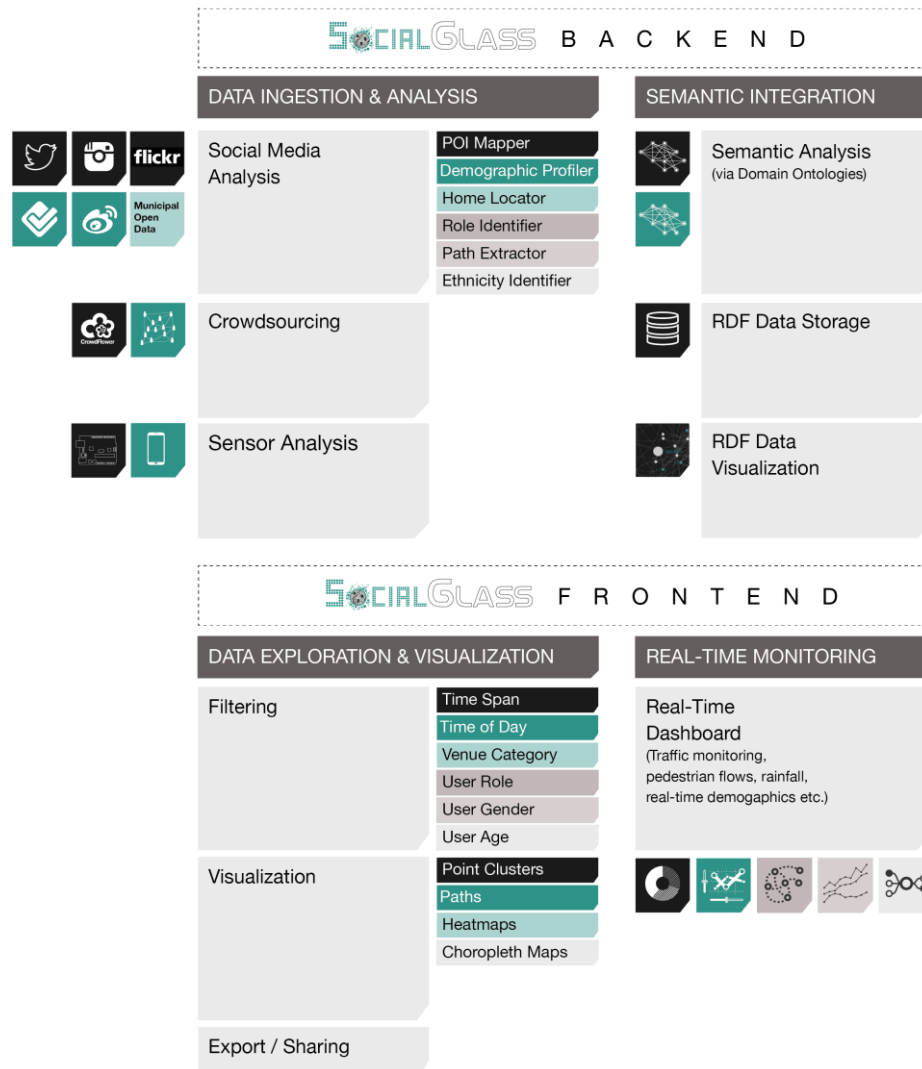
SocialGlass BACKEND

DATA INGESTION & ANALYSIS

SEMANTIC INTEGRATION

flickr

Municipal Open Data

Social Media Analysis

POI Mapper
Demographic Profiler
Home Locator
Role Identifier
Path Extractor
Ethnicity Identifier

Semantic Analysis
(via Domain Ontologies)

CrowdFlower

Crowdsourcing

RDF Data Storage

Sensor Analysis

RDF Data Visualization

SocialGlass FRONTEND

DATA EXPLORATION & VISUALIZATION

REAL-TIME MONITORING

Filtering

Time Span
Time of Day
Venue Category
User Role
User Gender
User Age

Real-Time Dashboard
(Traffic monitoring, pedestrian flows, rainfall, real-time demogaphics etc.)

Visualization

Point Clusters
Paths
Heatmaps
Choropleth Maps

Export / Sharing